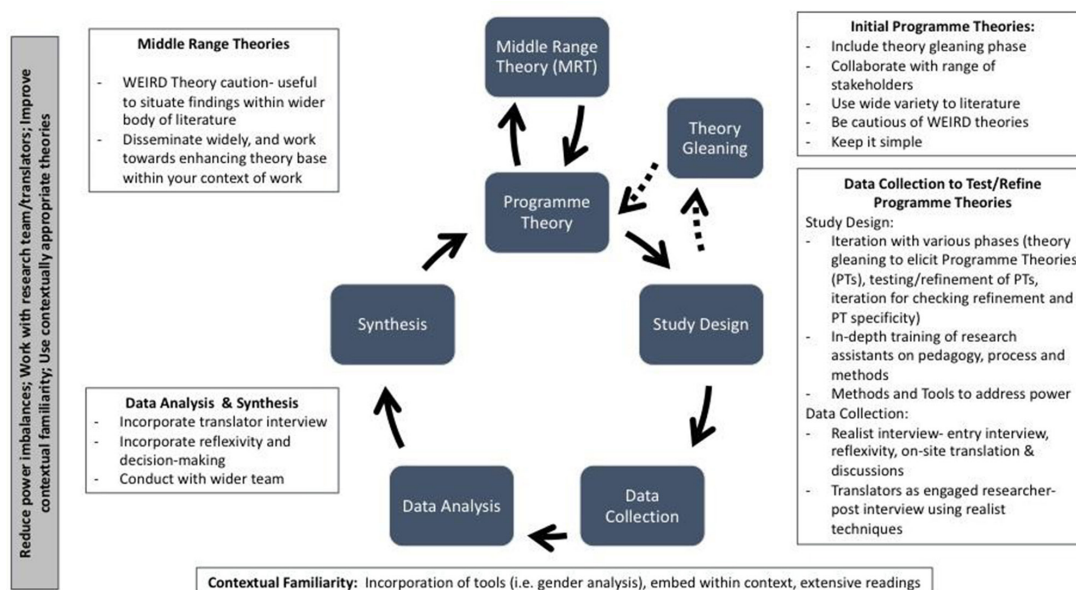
Reduce power imbalances; Work with research team/translators; Improve contextual familiarity; Use contextually appropriate theories

Middle Range Theories
- WEIRD Theory caution- useful to situate findings within wider body of literature
- Disseminate widely, and work towards enhancing theory base within your context of work

Middle Range Theory (MRT)

Theory Gleaning

Programme Theory

Synthesis

Study Design

Data Analysis

Data Collection

Initial Programme Theories:
- Include theory gleaning phase
- Collaborate with range of stakeholders
- Use wide variety to literature
- Be cautious of WEIRD theories
- Keep it simple

Data Collection to Test/Refine Programme Theories
Study Design:
- Iteration with various phases (theory gleaning to elicit Programme Theories (PTs), testing/refinement of PTs, iteration for checking refinement and PT specificity)
- In-depth training of research assistants on pedagogy, process and methods
- Methods and Tools to address power
Data Collection:
- Realist interview- entry interview, reflexivity, on-site translation & discussions
- Translators as engaged researcher- post interview using realist techniques

Data Analysis & Synthesis
- Incorporate translator interview
- Incorporate reflexivity and decision-making
- Conduct with wider team

Contextual Familiarity: Incorporation of tools (i.e. gender analysis), embed within context, extensive readings